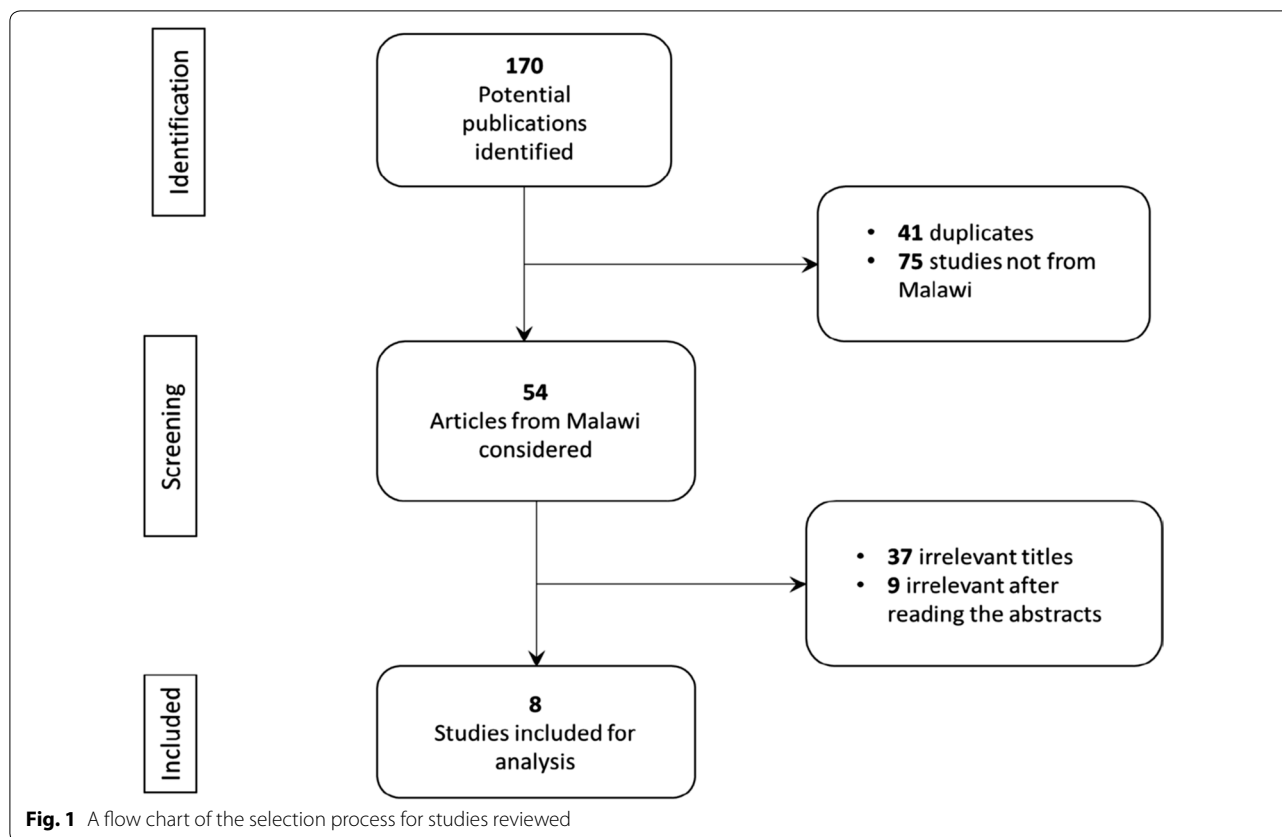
Identification

170
Potential publications identified

• 41 duplicates
• 75 studies not from Malawi

Screening

54
Articles from Malawi considered

• 37 irrelevant titles
• 9 irrelevant after reading the abstracts

Included

8
Studies included for analysis

Fig. 1 A flow chart of the selection process for studies reviewed